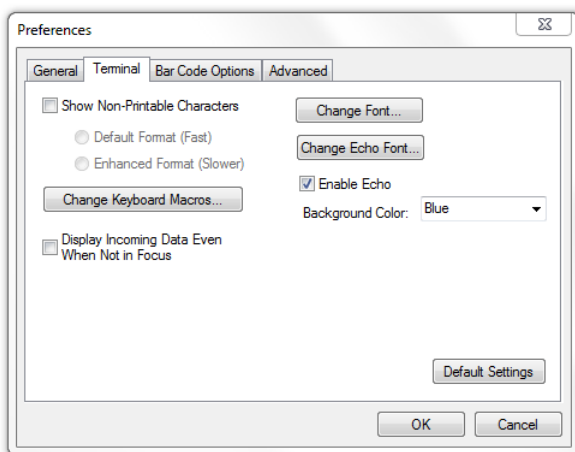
Preferences

General | Terminal | Bar Code Options | Advanced

Show Non-Printable Characters

Default Format (Fast)

Enhanced Format (Slower)

Change Keyboard Macros...

Display Incoming Data Even When Not in Focus

Change Font...

Change Echo Font...

Enable Echo

Background Color: Blue

Default Settings

OK

Cancel